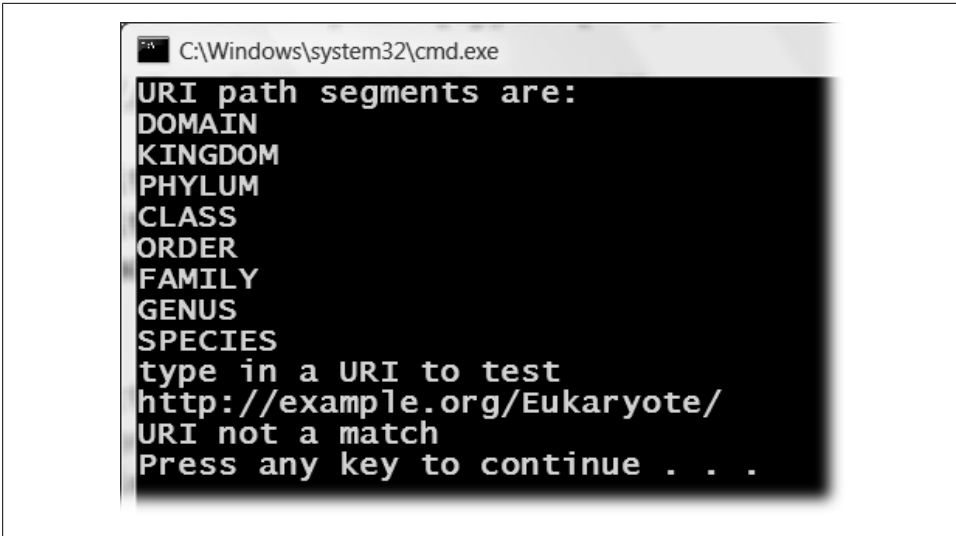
C:\Windows\system32\cmd.exe

URI path segments are:
DOMAIN
KINGDOM
PHYLUM
CLASS
ORDER
FAMILY
GENUS
SPECIES
type in a URI to test
http://example.org/Eukaryote/
URI not a match
Press any key to continue . . .